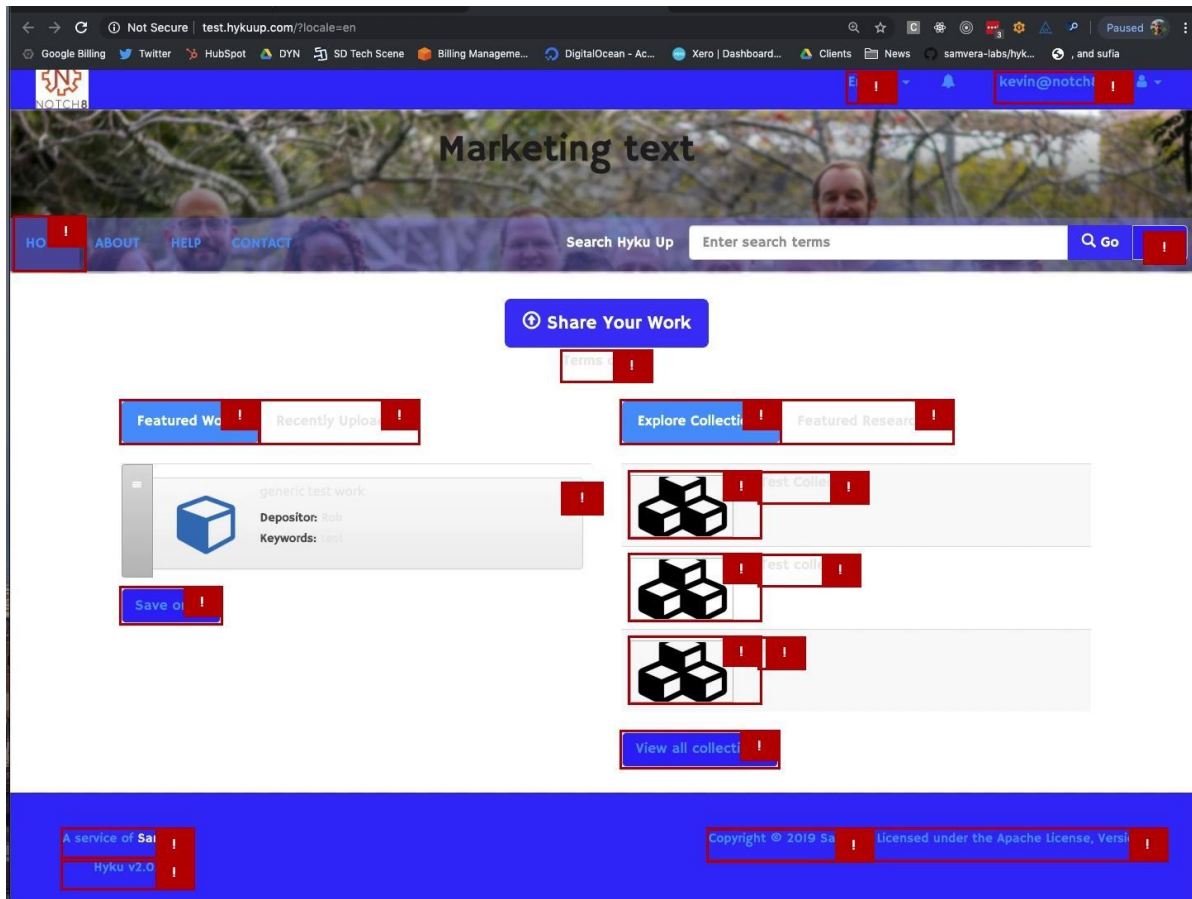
Not Secure | test.hykuup.com/?locale=en

Paused

Google Billing Twitter HubSpot DYN SD Tech Scene Billing Manageme... DigitalOcean - Ac... Xero | Dashboard... Clients News samvera-labs/hyk... , and sufia

NOTCH8

E !

kevin@notch !

Marketing text

HO ! ABOUT HELP CONTACT

Search Hyku Up

Enter search terms

Go !

Share Your Work

Terms !

Featured Wo ! Recently Uploa !

Explore Collecti ! Featured Resear !

generic test work !

Depositor: Rob

Keywords: test

Save o !

! Test Colle !

! Test colle !

! !

View all collecti !

A service of Sa !

Hyku v2.0 !

Copyright © 2019 Sa ! Licensed under the Apache License, Versi !